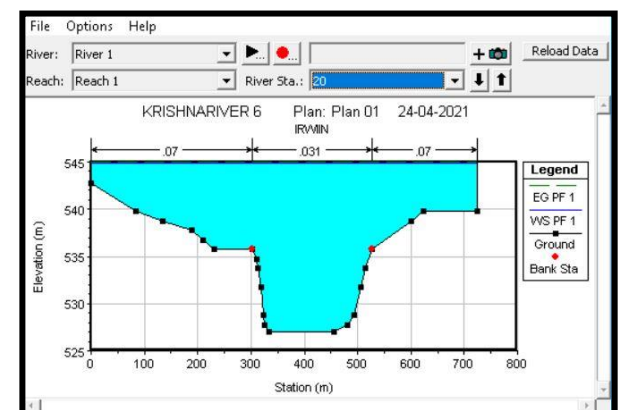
File Options Help

River: River 1

Reach: Reach 1

River Sta.: 20

Reload Data

KRISHNARIVER 6 Plan: Plan 01 24-04-2021

IRWIN

.07 .031 .07

Legend

EG PF 1

WS PF 1

Ground

Bank Sta

545

540

535

530

525

Elevation (m)

0 100 200 300 400 500 600 700 800

Station (m)